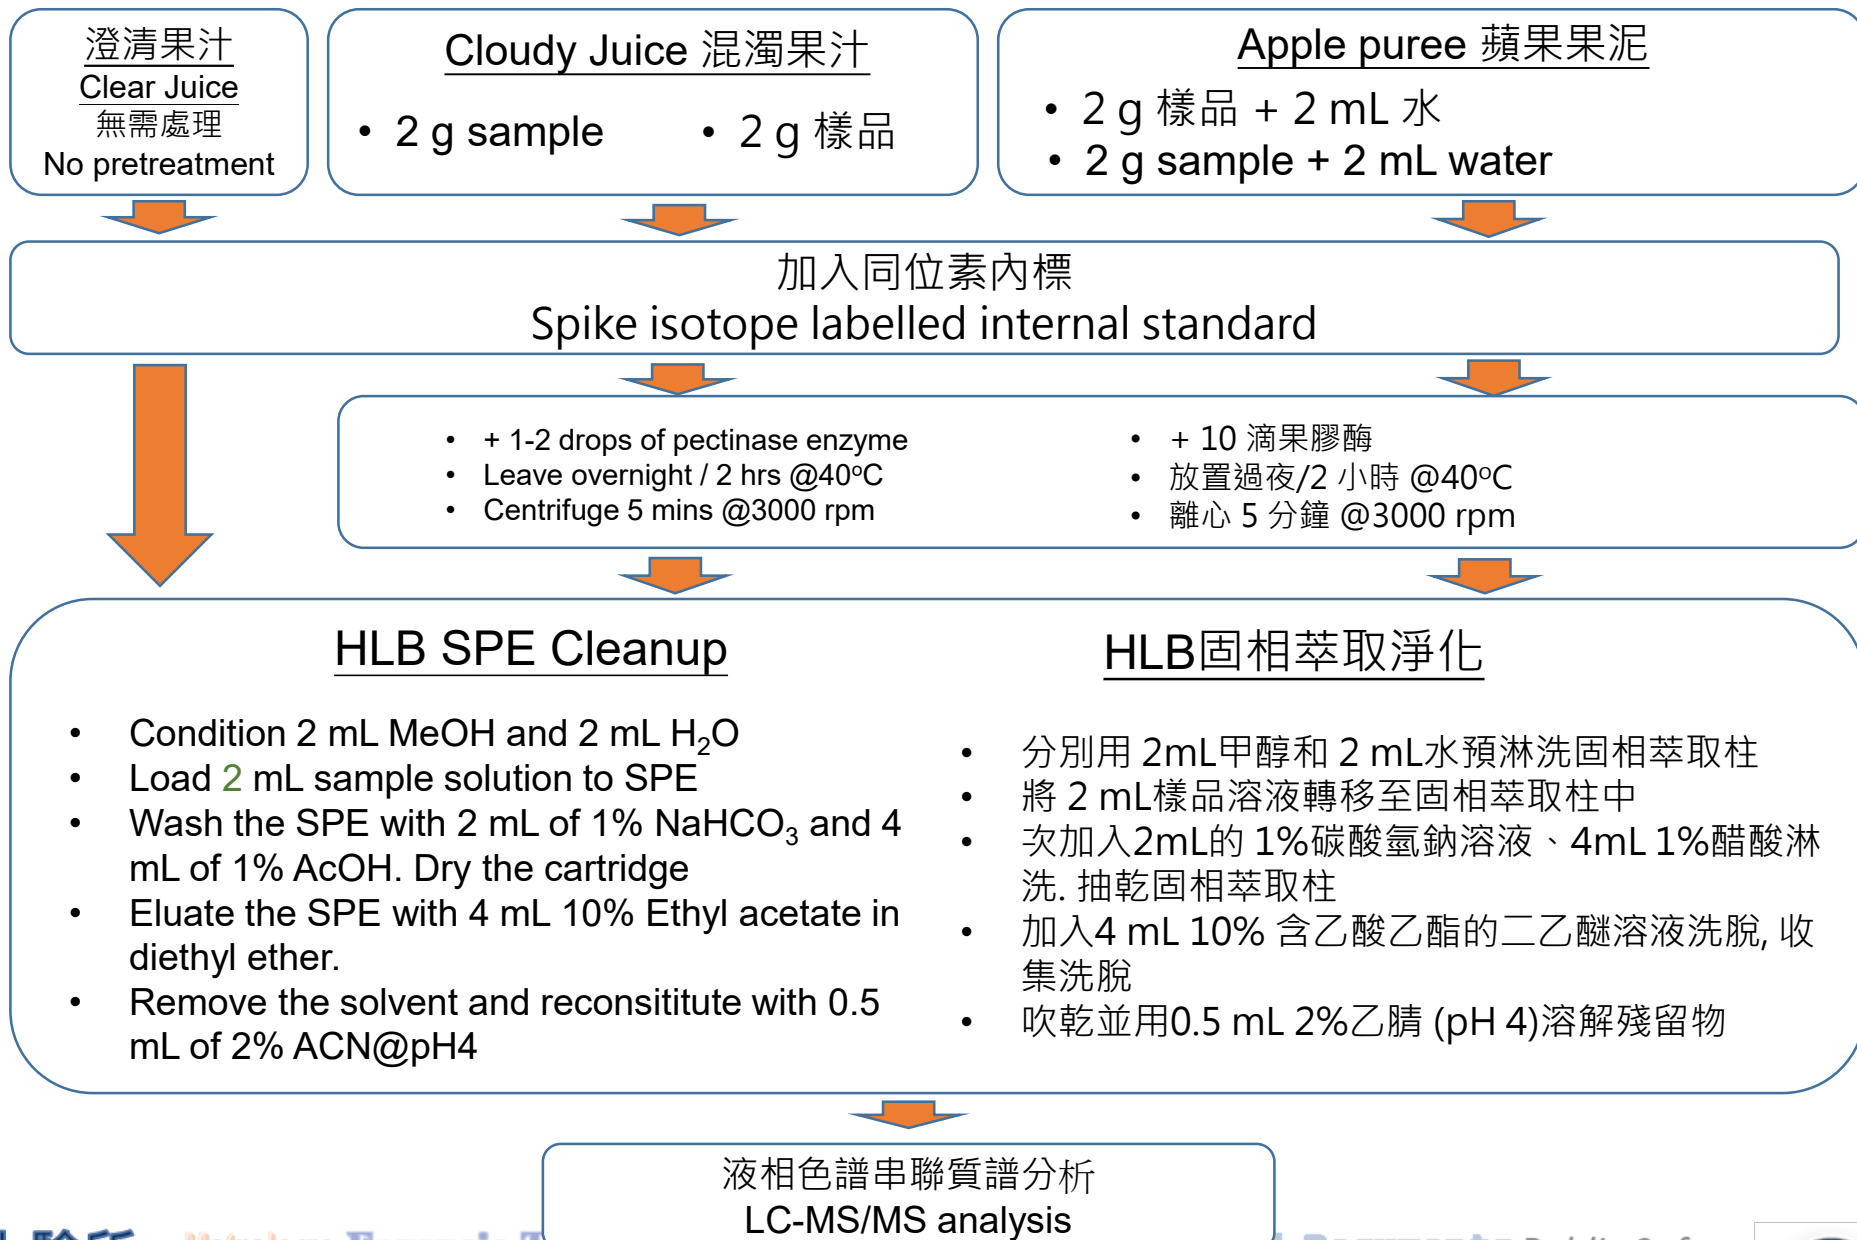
澄清果汁
Clear Juice
無需處理
No pretreatment

Cloudy Juice 混濁果汁

• 2 g sample • 2 g 樣品

Apple puree 蘋果果泥

• 2 g 樣品 + 2 mL 水
• 2 g sample + 2 mL water

加入同位素內標
Spike isotope labelled internal standard

• + 1-2 drops of pectinase enzyme
• Leave overnight / 2 hrs @40°C
• Centrifuge 5 mins @3000 rpm

• + 10 滴果膠酶
• 放置過夜/2 小時 @40°C
• 離心 5 分鐘 @3000 rpm

HLB SPE Cleanup

• Condition 2 mL MeOH and 2 mL $H_2O$
• Load 2 mL sample solution to SPE
• Wash the SPE with 2 mL of 1% $NaHCO_3$ and 4 mL of 1% AcOH. Dry the cartridge
• Eluate the SPE with 4 mL 10% Ethyl acetate in diethyl ether.
• Remove the solvent and reconsititute with 0.5 mL of 2% ACN@pH4

HLB固相萃取淨化

• 分別用 2mL甲醇和 2 mL水預淋洗固相萃取柱
• 將 2 mL樣品溶液轉移至固相萃取柱中
• 次加入2mL的 1%碳酸氫鈉溶液、4mL 1%醋酸淋洗. 抽乾固相萃取柱
• 加入4 mL 10% 含乙酸乙酯的二乙醚溶液洗脫, 收集洗脫
• 吹乾並用0.5 mL 2%乙腈 (pH 4)溶解殘留物

液相色譜串聯質譜分析
LC-MS/MS analysis

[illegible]